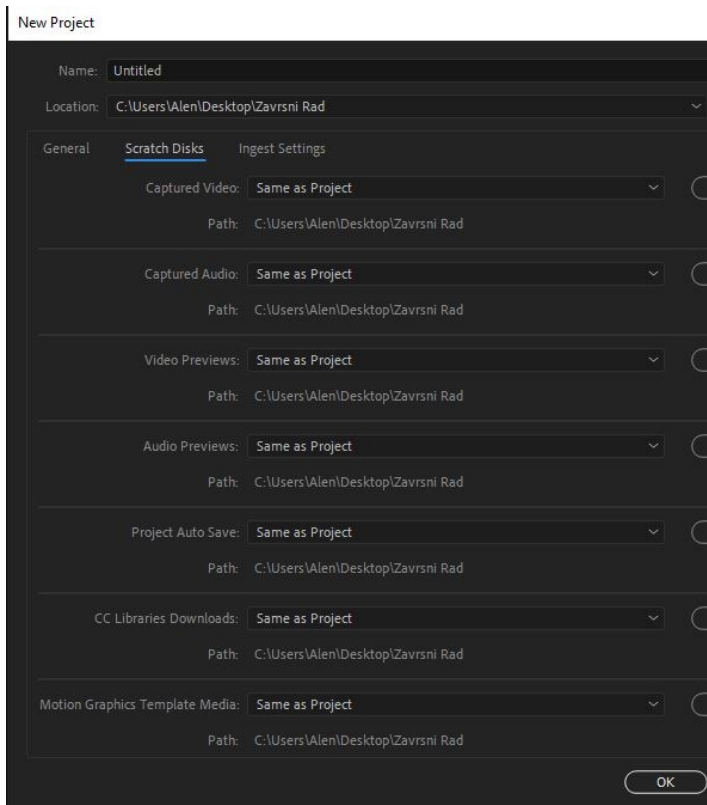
New Project

Name: Untitled

Location: C:\Users\Alen\Desktop\Zavrsni Rad

General Scratch Disks Ingest Settings

Captured Video: Same as Project

Path: C:\Users\Alen\Desktop\Zavrsni Rad

Captured Audio: Same as Project

Path: C:\Users\Alen\Desktop\Zavrsni Rad

Video Previews: Same as Project

Path: C:\Users\Alen\Desktop\Zavrsni Rad

Audio Previews: Same as Project

Path: C:\Users\Alen\Desktop\Zavrsni Rad

Project Auto Save: Same as Project

Path: C:\Users\Alen\Desktop\Zavrsni Rad

CC Libraries Downloads: Same as Project

Path: C:\Users\Alen\Desktop\Zavrsni Rad

Motion Graphics Template Media: Same as Project

Path: C:\Users\Alen\Desktop\Zavrsni Rad

OK